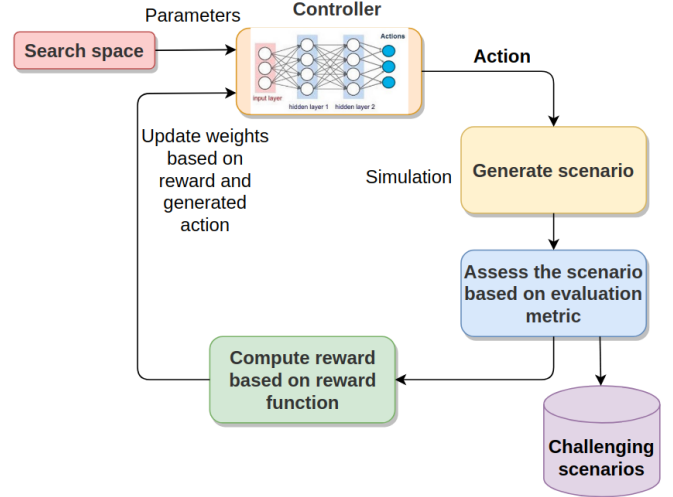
Parameters

Controller

Search space

input layer

hidden layer 1

hidden layer 2

Actions

Action

Update weights based on reward and generated action

Simulation

Generate scenario

Assess the scenario based on evaluation metric

Compute reward based on reward function

Challenging scenarios